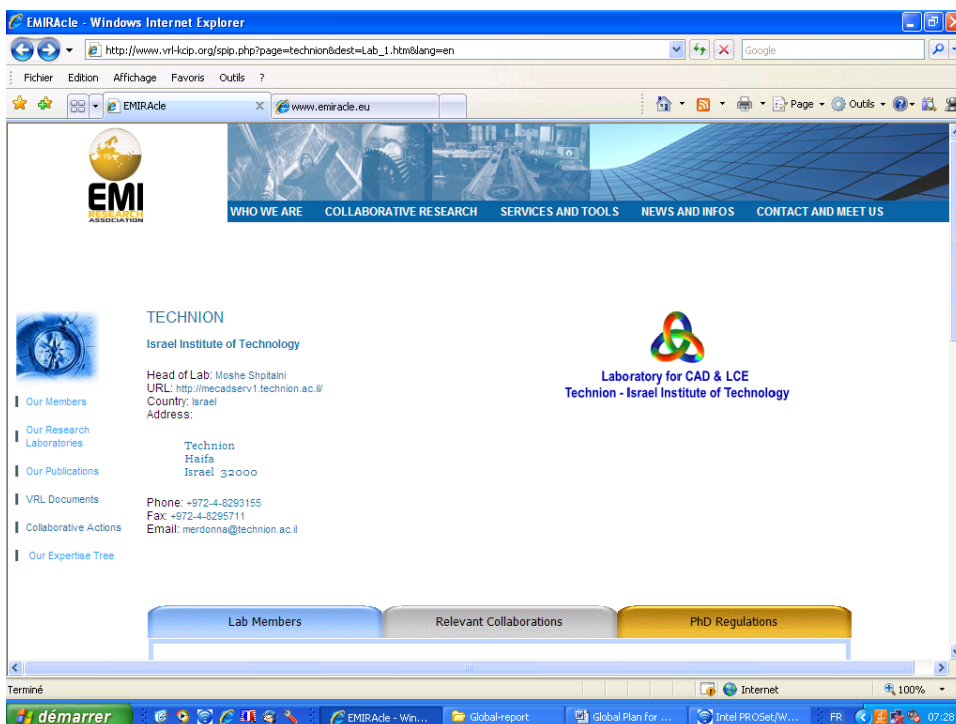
EMIRAcle - Windows Internet Explorer

http://www.vrl-kcip.org/spip.php?page=technion&dest=Lab_1.htm&lang=en

Google

Fichier Edition Affichage Favoris Outils ?

EMIRAcle

www.emiracle.eu

Page Outils

EMI RESEARCH ASSOCIATION

WHO WE ARE COLLABORATIVE RESEARCH SERVICES AND TOOLS NEWS AND INFOS CONTACT AND MEET US

Our Members

Our Research Laboratories

Our Publications

VRL Documents

Collaborative Actions

Our Expertise Tree

TECHNION

Israel Institute of Technology

Head of Lab: Moshe Shpitalni
URL: http://mecadserv1.technion.ac.il/
Country: Israel
Address:

Technion
Haifa
Israel 32000

Phone: +972-4-8293155
Fax: +972-4-8295711
Email: merdonna@technion.ac.il

Laboratory for CAD & LCE
Technion - Israel Institute of Technology

Lab Members

Relevant Collaborations

PhD Regulations

Terminé

Internet

100%

démarrer

EMIRAcle - Win...

Global-report

Global Plan for ...

Intel PROSet/W...

FR

07:28